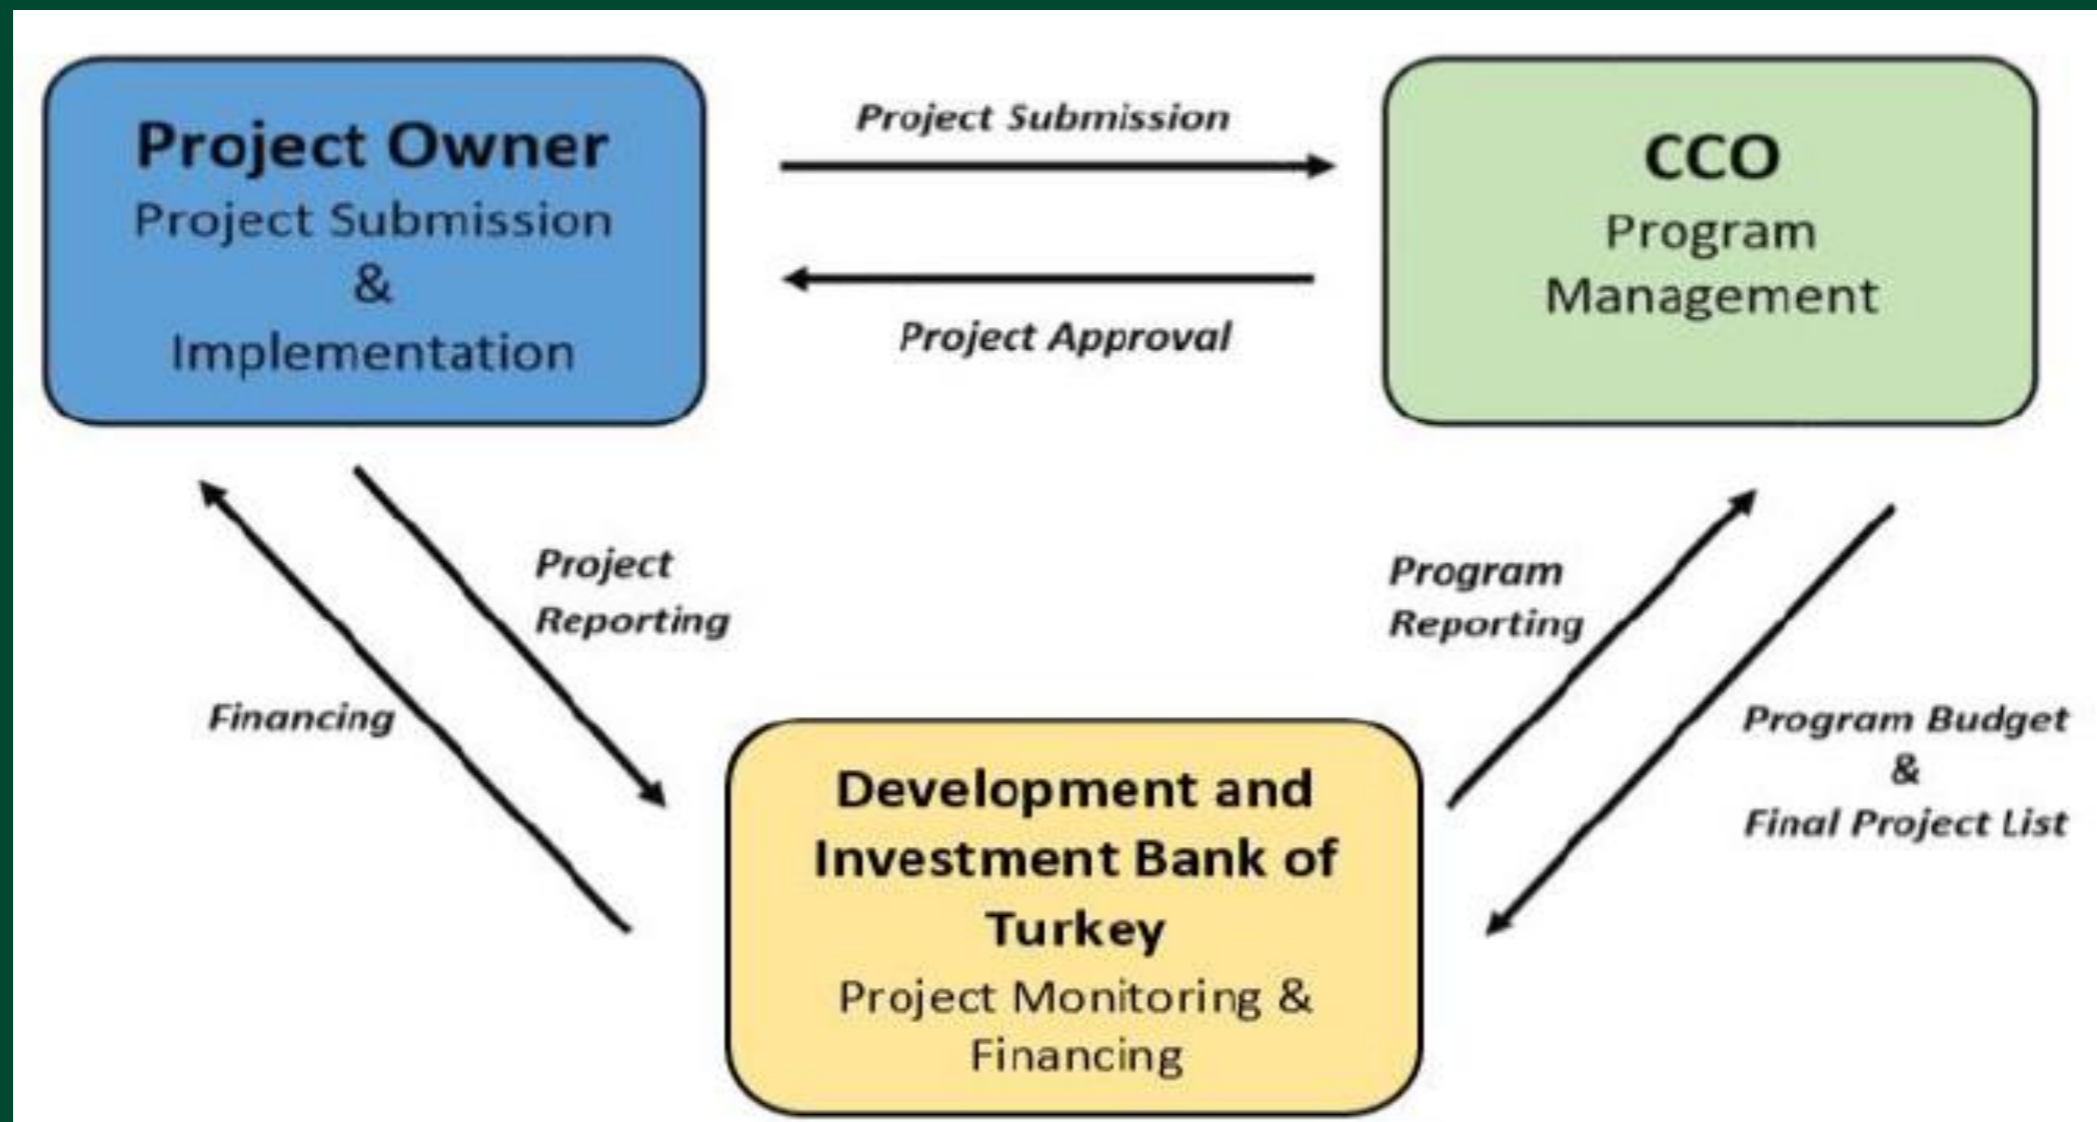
Project Owner
Project Submission
&
Implementation

Project Submission

Project Approval

CCO
Program
Management

Financing

Project
Reporting

Program
Reporting

Program Budget
&
Final Project List

Development and
Investment Bank of
Turkey
Project Monitoring &
Financing